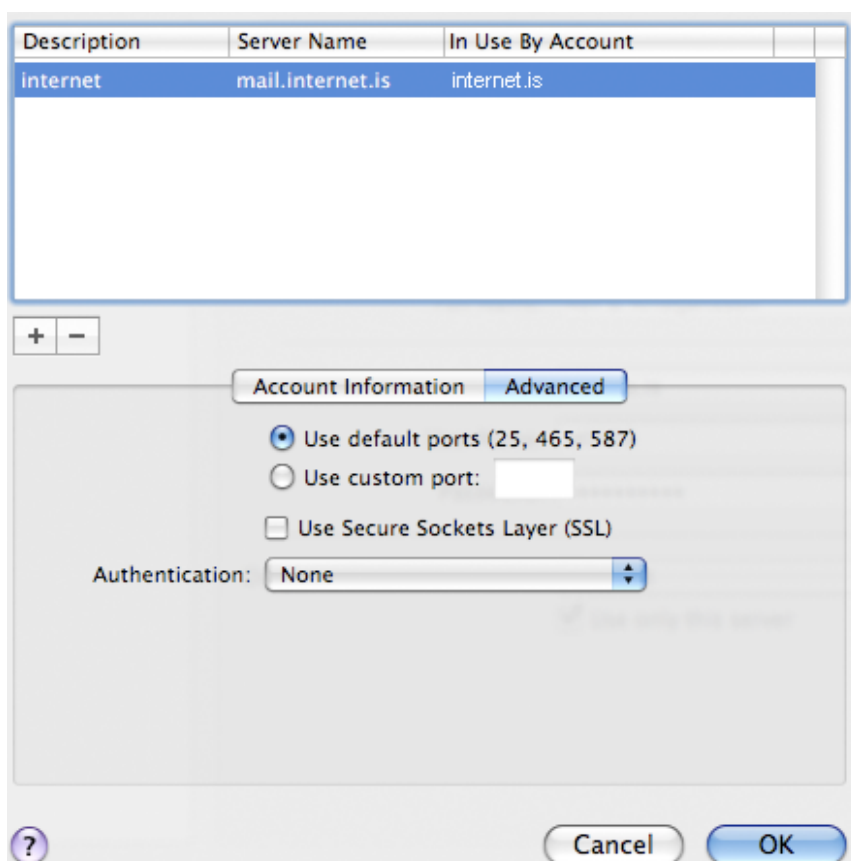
| Description | Server Name | In Use By Account |
|---|---|---|
| internet | mail.internet.is | internet.is |

+ −

Account Information Advanced

Use default ports (25, 465, 587)
Use custom port:

Use Secure Sockets Layer (SSL)

Authentication: None

?

Cancel OK